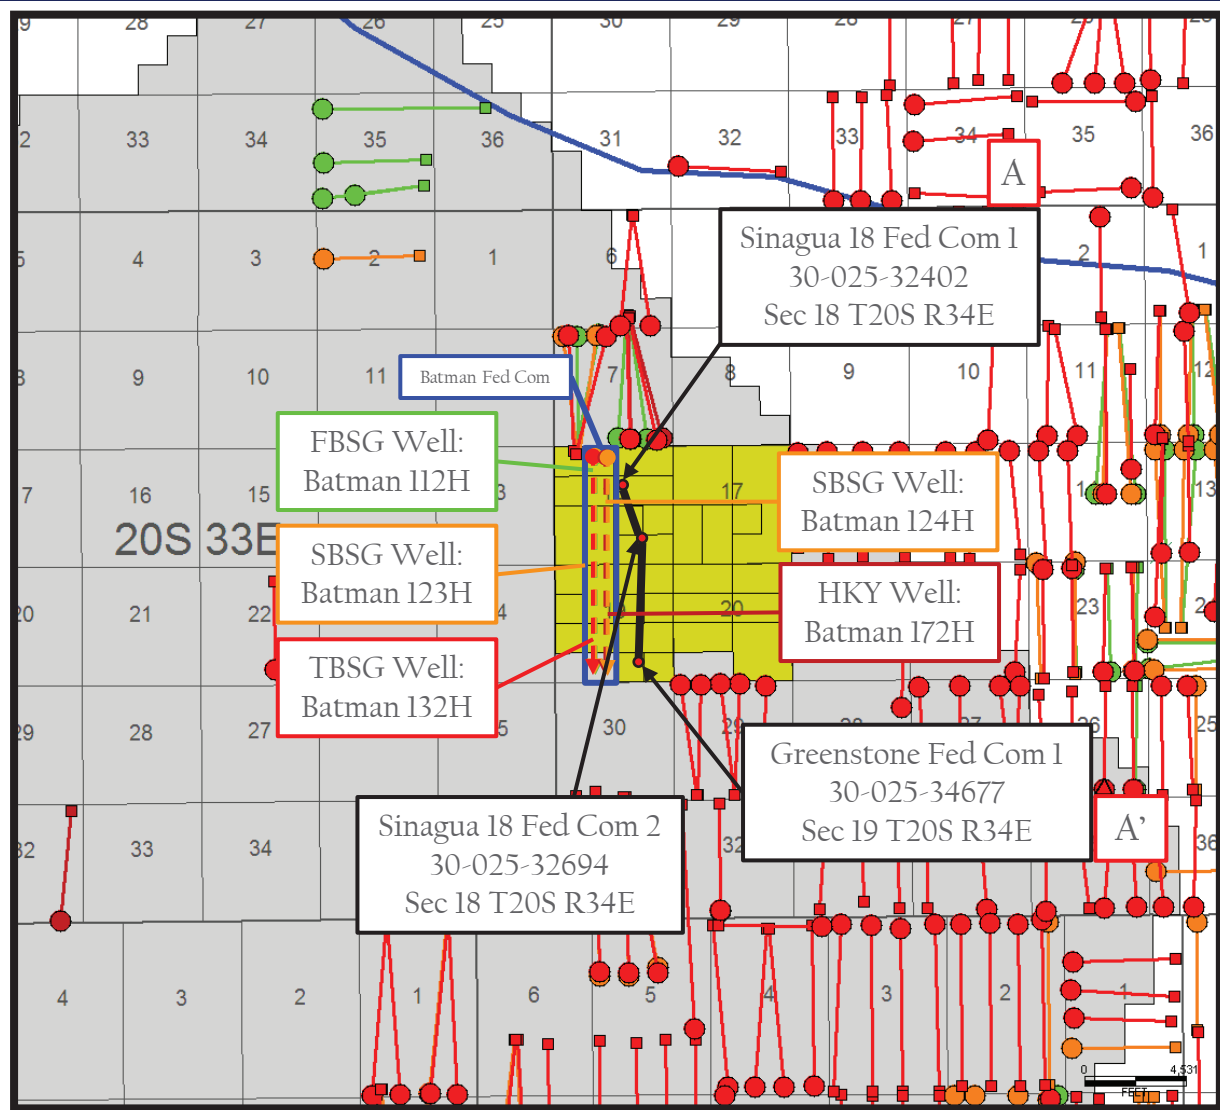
29
28
27
26
25
30
29
28
27
26
25
32
33
34
35
36
31
32
33
34
35
36
A
Sinagua 18 Fed Com 1
30-025-32402
Sec 18 T20S R34E
5
4
3
2
1
6
2
1
8
9
10
11
Batman Fed Com
7
8
9
10
11
12
FBSG Well:
Batman 112H
17
16
15
13
17
SBSG Well:
Batman 124H
13
20S 33E
SBSG Well:
Batman 123H
20
21
22
24
20
HKY Well:
Batman 172H
23
TBSG Well:
Batman 132H
29
28
27
25
30
29
26
25
Greenstone Fed Com 1
30-025-34677
Sec 19 T20S R34E
Sinagua 18 Fed Com 2
30-025-32694
Sec 18 T20S R34E
32
32
33
34
A'
36
4
3
2
1
6
5
4
3
2
1
0
4,531
FEET